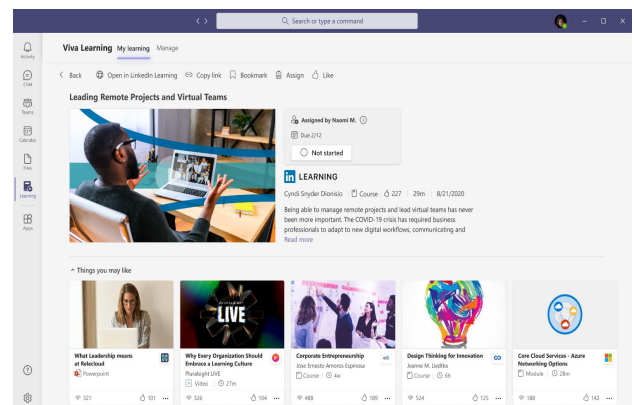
Search or type a command

Activity
Chat
Teams
Calendar
Files
Learning
Apps

Viva Learning My learning Manage

Back Open in LinkedIn Learning Copy link Bookmark Assign Like

Leading Remote Projects and Virtual Teams

Assigned by Naomi M.
Due 2/12
Not started

LEARNING

Cyndi Snyder Dionisio | Course | 227 | 29m | 8/21/2020

Being able to manage remote projects and lead virtual teams has never been more important. The COVID-19 crisis has required business professionals to adapt to new digital workflows, communicating and
Read more

Things you may like

What Leadership means at Relecloud
Powerpoint
321 101

LIVE
Why Every Organization Should Embrace a Learning Culture
Pluralsight LIVE
Video 27m
326 104

Corporate Entrepreneurship
Jose Ernesto Amoros Espinosa
Course 4w
488 189

Design Thinking for Innovation
Jeanne M. Liedtka
Course 6h
524 125

Core Cloud Services - Azure Networking Options
Module 28m
188 142